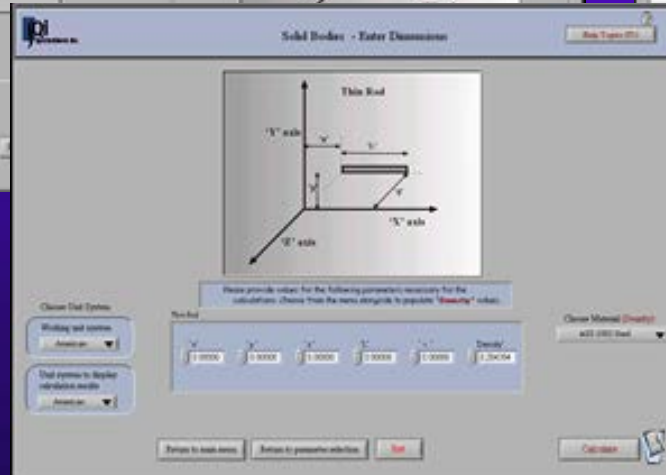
Solid Bodies - Enter Dimensions

Main Topics (F1)

Thin Rod

'Y' axis

'a'

'L'

'y'

'c'

'X' axis

'Z' axis

Please provide values for the following parameters necessary for the calculations. Choose from the menu alongside to populate "Density" values.

Choose Unit System

Working unit system

American

Unit system to display calculation results

American

Thin Rod

'a'
1.00000

'b'
1.00000

'c'
1.00000

'L'
1.00000

'y'
1.00000

Density
0.284394

Choose Material (Density)

AISI 1020 Steel

Return to main menu

Return to parameter selection

Exit

Calculate